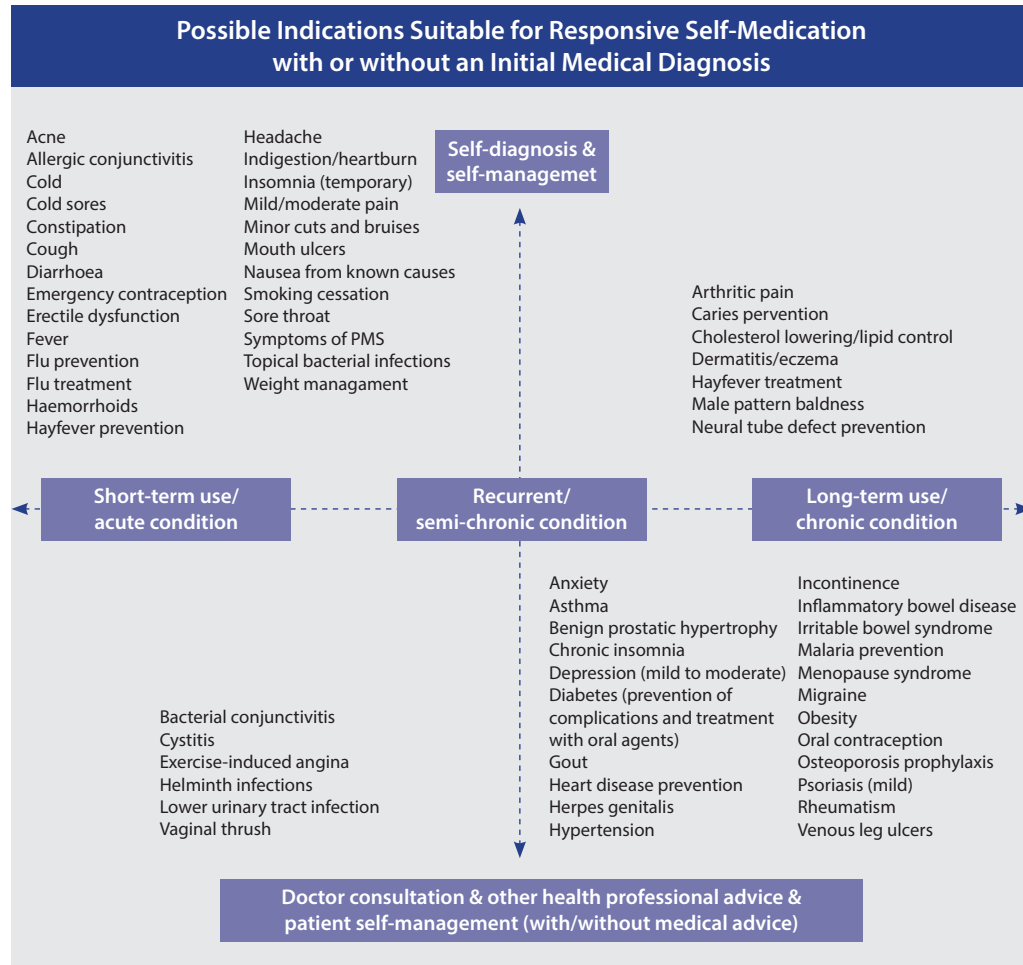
Possible Indications Suitable for Responsive Self-Medication with or without an Initial Medical Diagnosis

Acne
Allergic conjunctivitis
Cold
Cold sores
Constipation
Cough
Diarrhoea
Emergency contraception
Erectile dysfunction
Fever
Flu prevention
Flu treatment
Haemorrhoids
Hayfever prevention

Headache
Indigestion/heartburn
Insomnia (temporary)
Mild/moderate pain
Minor cuts and bruises
Mouth ulcers
Nausea from known causes
Smoking cessation
Sore throat
Symptoms of PMS
Topical bacterial infections
Weight managament

Self-diagnosis & self-managemet

Arthritic pain
Caries pervention
Cholesterol lowering/lipid control
Dermatitis/eczema
Hayfever treatment
Male pattern baldness
Neural tube defect prevention

Short-term use/ acute condition

Recurrent/ semi-chronic condition

Long-term use/ chronic condition

Anxiety
Asthma
Benign prostatic hypertrophy
Chronic insomnia
Depression (mild to moderate)
Diabetes (prevention of complications and treatment with oral agents)
Gout
Heart disease prevention
Herpes genitalis
Hypertension

Incontinence
Inflammatory bowel disease
Irritable bowel syndrome
Malaria prevention
Menopause syndrome
Migraine
Obesity
Oral contraception
Osteoporosis prophylaxis
Psoriasis (mild)
Rheumatism
Venous leg ulcers

Bacterial conjunctivitis
Cystitis
Exercise-induced angina
Helminth infections
Lower urinary tract infection
Vaginal thrush

Doctor consultation & other health professional advice & patient self-management (with/without medical advice)